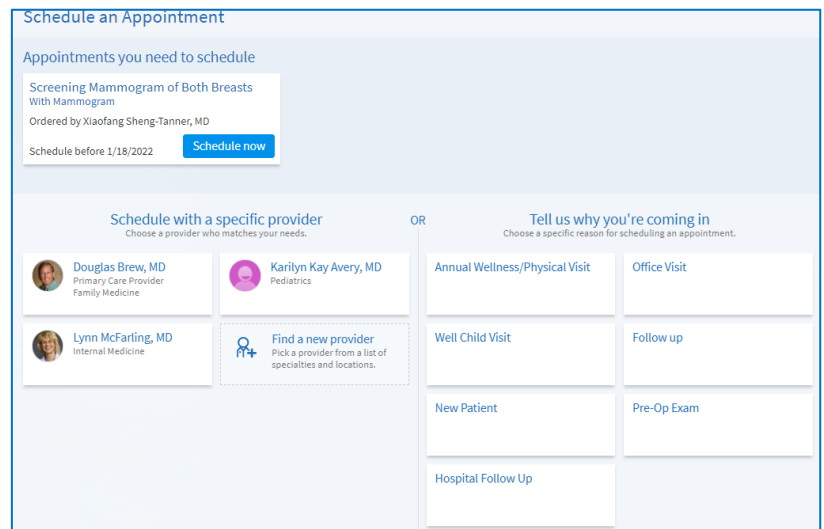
Schedule an Appointment

Appointments you need to schedule

Screening Mammogram of Both Breasts
With Mammogram
Ordered by Xiaofang Sheng-Tanner, MD
Schedule before 1/18/2022
Schedule now

Schedule with a specific provider
Choose a provider who matches your needs.

Douglas Brew, MD
Primary Care Provider
Family Medicine

Karilyn Kay Avery, MD
Pediatrics

Lynn McFarling, MD
Internal Medicine

Find a new provider
Pick a provider from a list of specialties and locations.

OR

Tell us why you're coming in
Choose a specific reason for scheduling an appointment.

Annual Wellness/Physical Visit

Office Visit

Well Child Visit

Follow up

New Patient

Pre-Op Exam

Hospital Follow Up